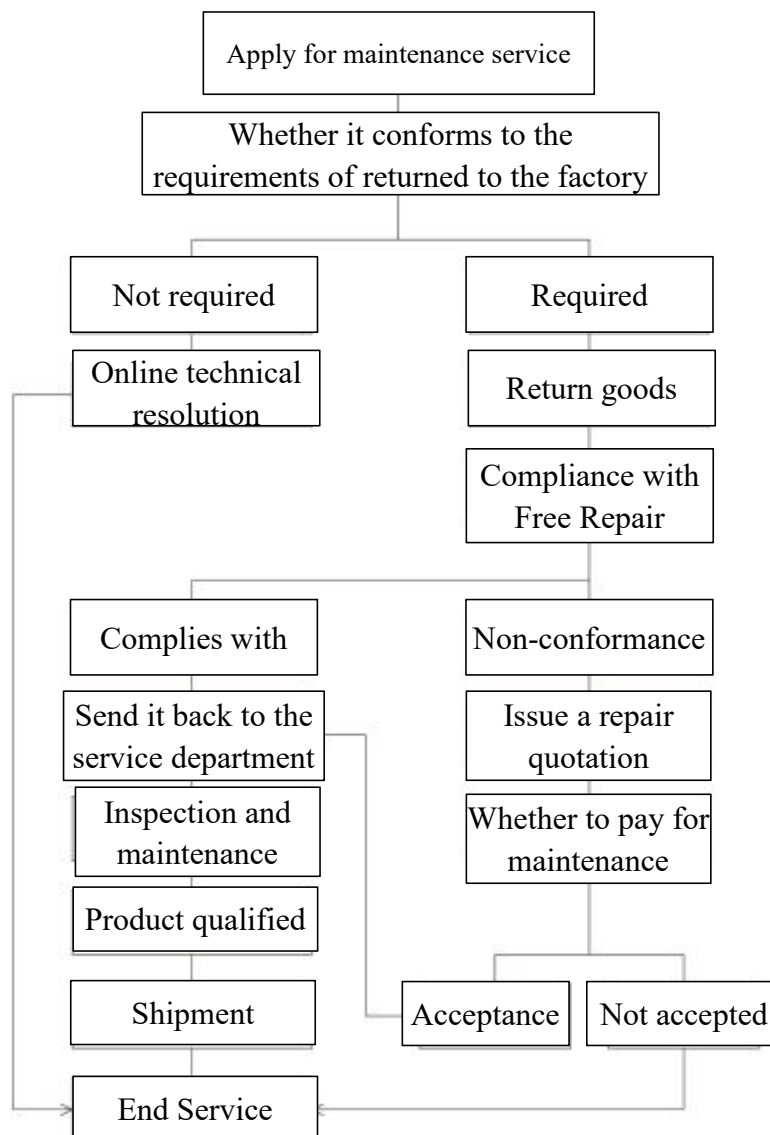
Apply for maintenance service

Whether it conforms to the requirements of returned to the factory

Not required

Required

Online technical resolution

Return goods

Compliance with Free Repair

Complies with

Non-conformance

Send it back to the service department

Issue a repair quotation

Inspection and maintenance

Whether to pay for maintenance

Product qualified

Shipment

Acceptance

Not accepted

End Service